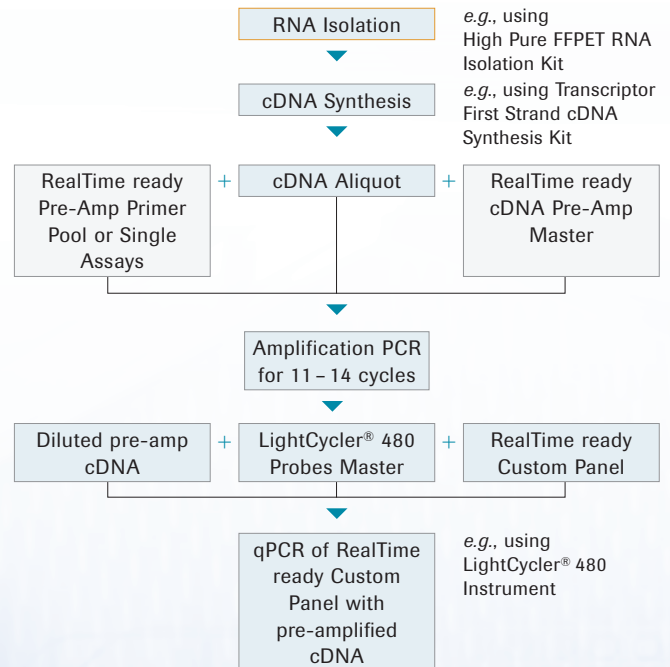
RNA Isolation

e.g., using High Pure FFPET RNA Isolation Kit

cDNA Synthesis

e.g., using Transcriptor First Strand cDNA Synthesis Kit

RealTime ready Pre-Amp Primer Pool or Single Assays

+

cDNA Aliquot

+

RealTime ready cDNA Pre-Amp Master

Amplification PCR for 11 – 14 cycles

Diluted pre-amp cDNA

+

LightCycler® 480 Probes Master

+

RealTime ready Custom Panel

qPCR of RealTime ready Custom Panel with pre-amplified cDNA

e.g., using LightCycler® 480 Instrument